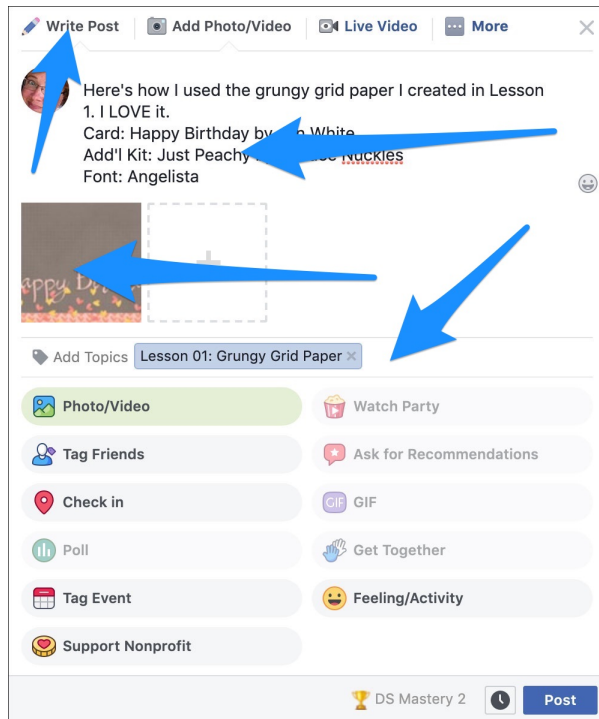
Write Post | Add Photo/Video | Live Video | More

Here's how I used the grungy grid paper I created in Lesson 1. I LOVE it.
Card: Happy Birthday by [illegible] White
Add'l Kit: Just Peachy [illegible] Nuckles
Font: Angelista

Add Topics Lesson 01: Grungy Grid Paper

Photo/Video
Watch Party
Tag Friends
Ask for Recommendations
Check in
GIF
Poll
Get Together
Tag Event
Feeling/Activity
Support Nonprofit

DS Mastery 2
Post